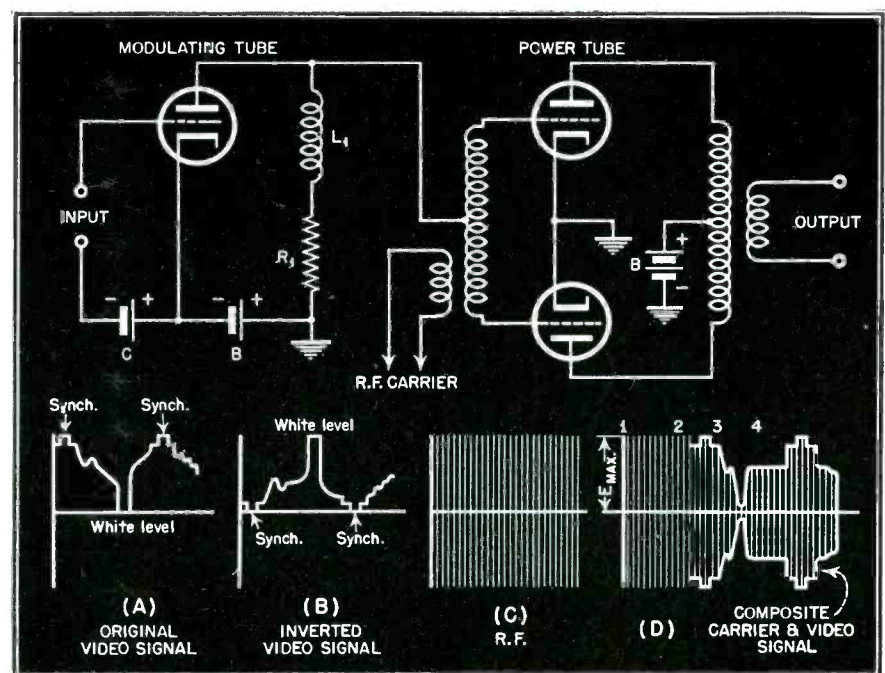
MODULATING TUBE

POWER TUBE

$L_1$

INPUT

$R_1$

OUTPUT

B

C

B

R.F. CARRIER

Synch.

Synch.

White level

White level

Synch.

Synch.

1

2

3

4

$E_{MAX.}$

(A)
ORIGINAL
VIDEO SIGNAL

(B)
INVERTED
VIDEO SIGNAL

(C)
R.F.

(D)

COMPOSITE
CARRIER & VIDEO
SIGNAL